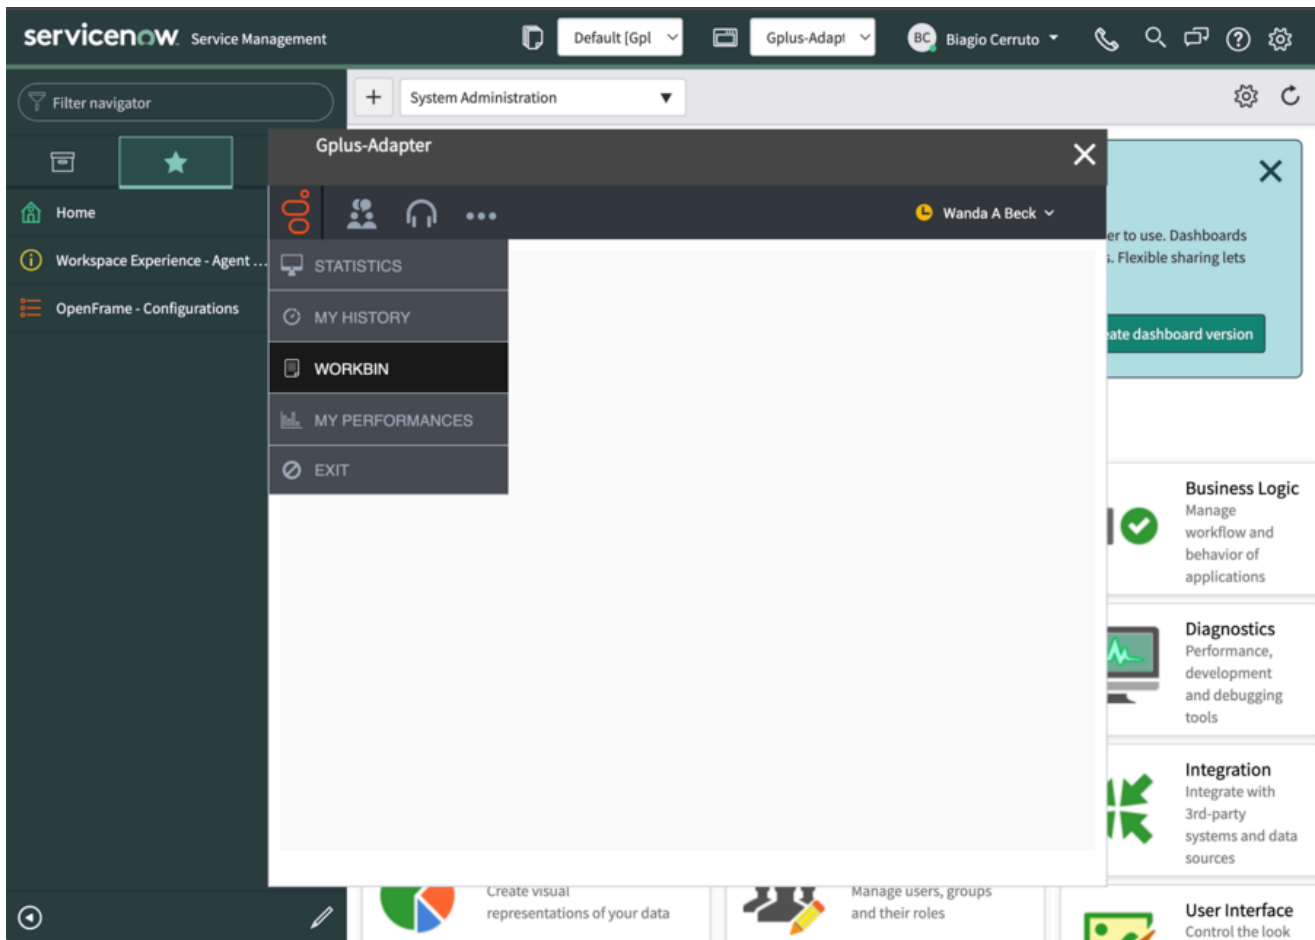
servicenow Service Management

Default [Gpl

Gplus-Adapt

BC Biagio Cerruto

Filter navigator

System Administration

Home

Workspace Experience - Agent ...

OpenFrame - Configurations

Gplus-Adapter

Wanda A Beck

STATISTICS

MY HISTORY

WORKBIN

MY PERFORMANCES

EXIT

er to use. Dashboards . Flexible sharing lets

ate dashboard version

Business Logic
Manage workflow and behavior of applications

Diagnostics
Performance, development and debugging tools

Integration
Integrate with 3rd-party systems and data sources

Create visual representations of your data

Manage users, groups and their roles

User Interface
Control the look